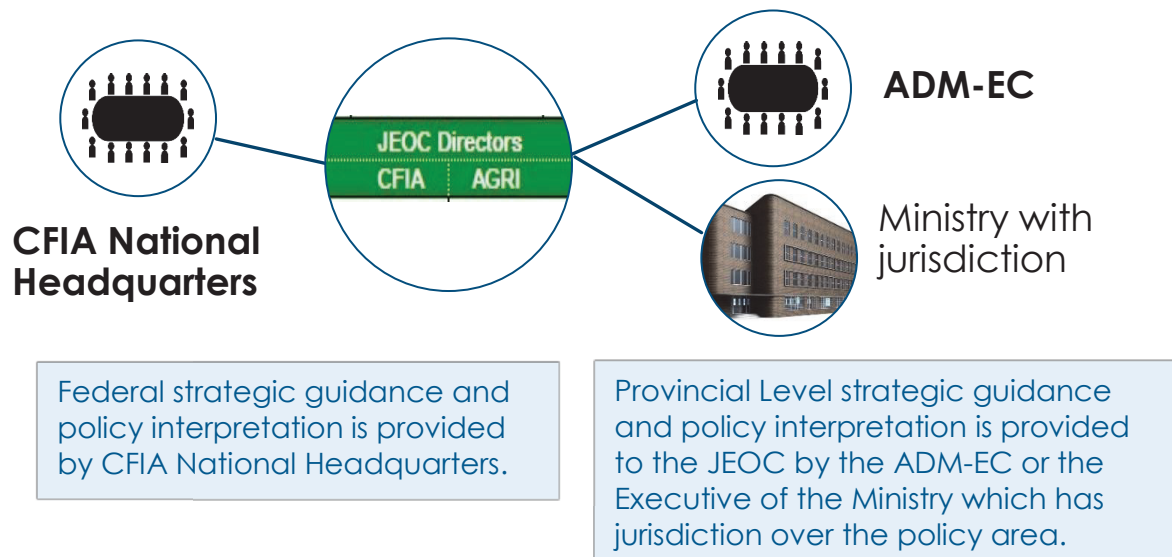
JEOC Directors

CFIA | AGRI

ADM-EC

Ministry with jurisdiction

CFIA National Headquarters

Federal strategic guidance and policy interpretation is provided by CFIA National Headquarters.

Provincial Level strategic guidance and policy interpretation is provided to the JEOC by the ADM-EC or the Executive of the Ministry which has jurisdiction over the policy area.